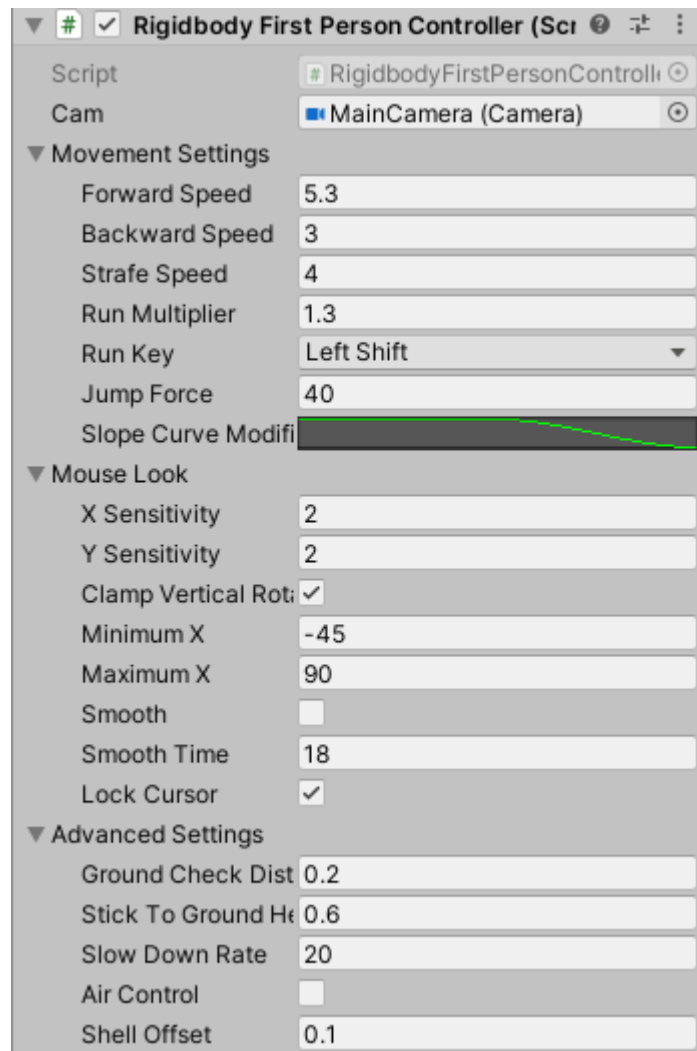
Rigidbody First Person Controller (Scr

Script | RigidbodyFirstPersonControll
Cam | MainCamera (Camera)

Movement Settings
Forward Speed 5.3
Backward Speed 3
Strafe Speed 4
Run Multiplier 1.3
Run Key Left Shift
Jump Force 40
Slope Curve Modifi

Mouse Look
X Sensitivity 2
Y Sensitivity 2
Clamp Vertical Rot ✓
Minimum X -45
Maximum X 90
Smooth
Smooth Time 18
Lock Cursor ✓

Advanced Settings
Ground Check Dist 0.2
Stick To Ground He 0.6
Slow Down Rate 20
Air Control
Shell Offset 0.1